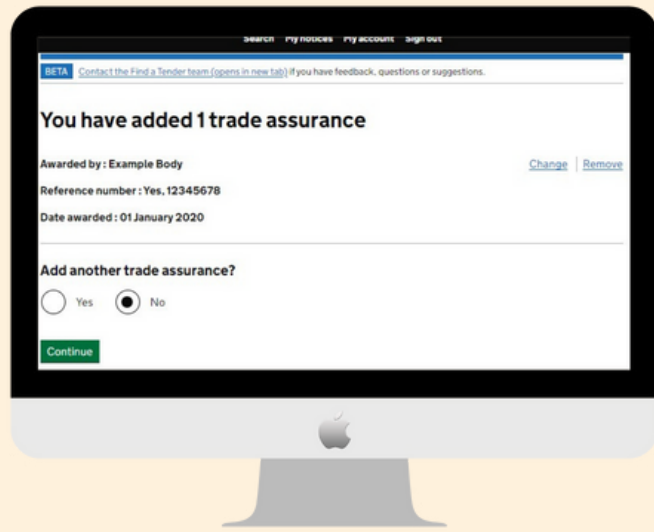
Search My notices My account Sign out

BETA Contact the Find a Tender team (opens in new tab) if you have feedback, questions or suggestions.

You have added 1 trade assurance

Awarded by : Example Body

Change Remove

Reference number : Yes, 12345678

Date awarded : 01 January 2020

Add another trade assurance?

Yes

No

Continue